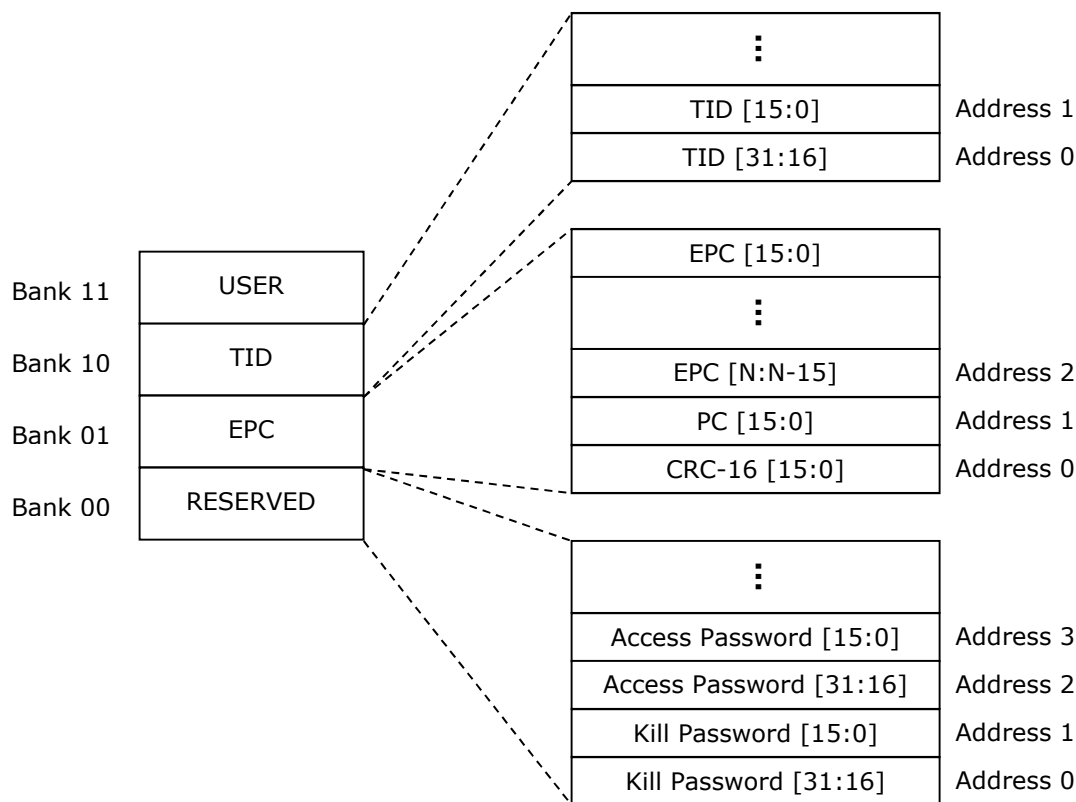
⋮

TID [15:0] Address 1

TID [31:16] Address 0

Bank 11 USER

Bank 10 TID

Bank 01 EPC

Bank 00 RESERVED

EPC [15:0]

⋮

EPC [N:N-15] Address 2

PC [15:0] Address 1

CRC-16 [15:0] Address 0

⋮

Access Password [15:0] Address 3

Access Password [31:16] Address 2

Kill Password [15:0] Address 1

Kill Password [31:16] Address 0